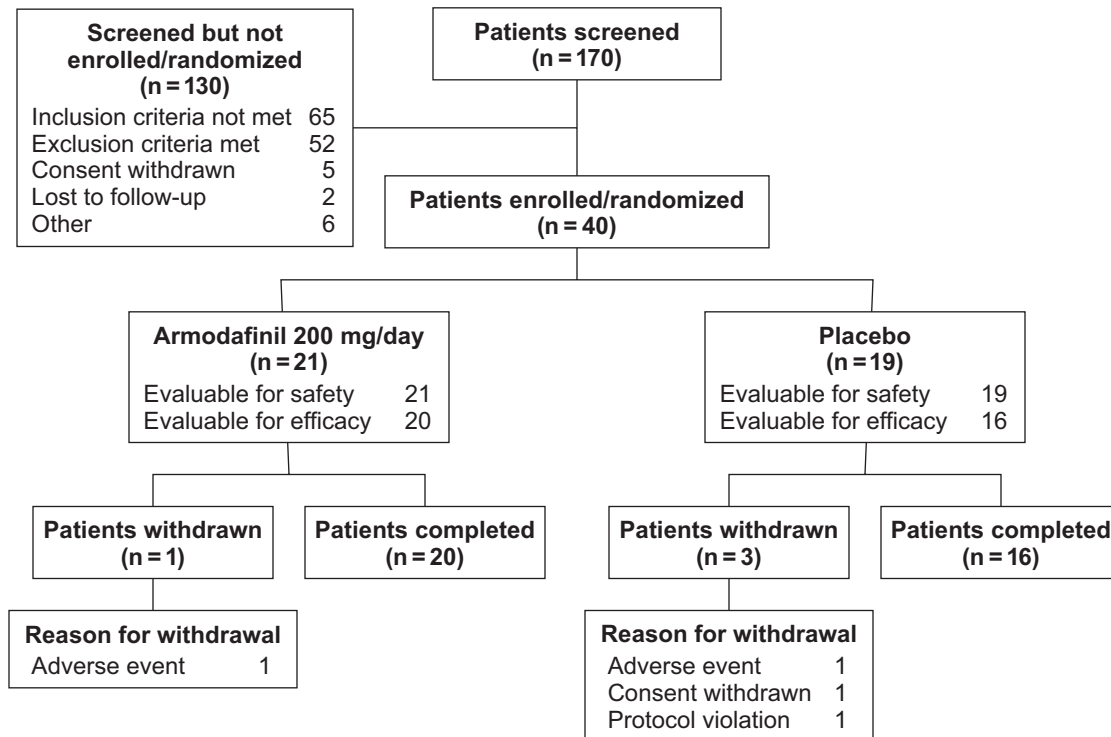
Screened but not enrolled/randomized
(n = 130)
Inclusion criteria not met 65
Exclusion criteria met 52
Consent withdrawn 5
Lost to follow-up 2
Other 6

Patients screened
(n = 170)

Patients enrolled/randomized
(n = 40)

Armodafinil 200 mg/day
(n = 21)
Evaluable for safety 21
Evaluable for efficacy 20

Placebo
(n = 19)
Evaluable for safety 19
Evaluable for efficacy 16

Patients withdrawn
(n = 1)

Patients completed
(n = 20)

Patients withdrawn
(n = 3)

Patients completed
(n = 16)

Reason for withdrawal
Adverse event 1

Reason for withdrawal
Adverse event 1
Consent withdrawn 1
Protocol violation 1